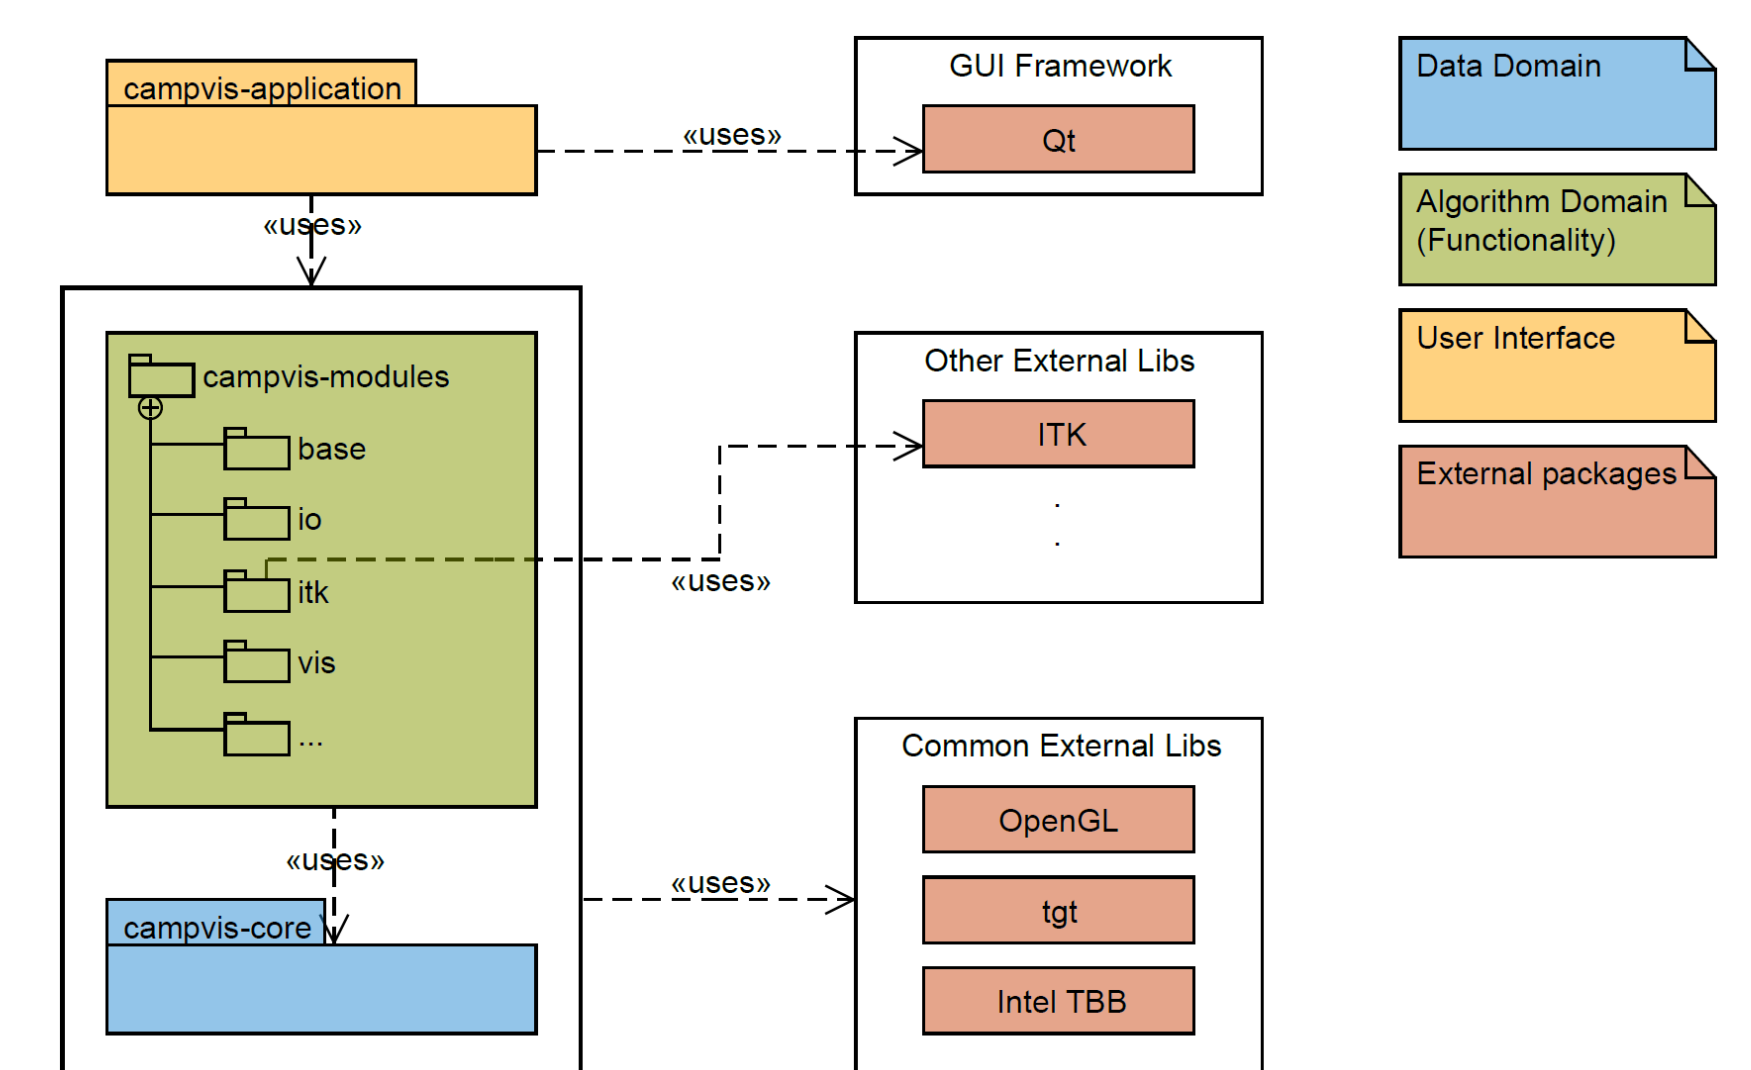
campvis-application

«uses»

GUI Framework

Qt

Data Domain

Algorithm Domain (Functionality)

User Interface

External packages

«uses»

campvis-modules

base

io

itk

vis

...

Other External Libs

ITK

.
.

«uses»

Common External Libs

OpenGL

tgt

Intel TBB

«uses»

«uses»

campvis-core